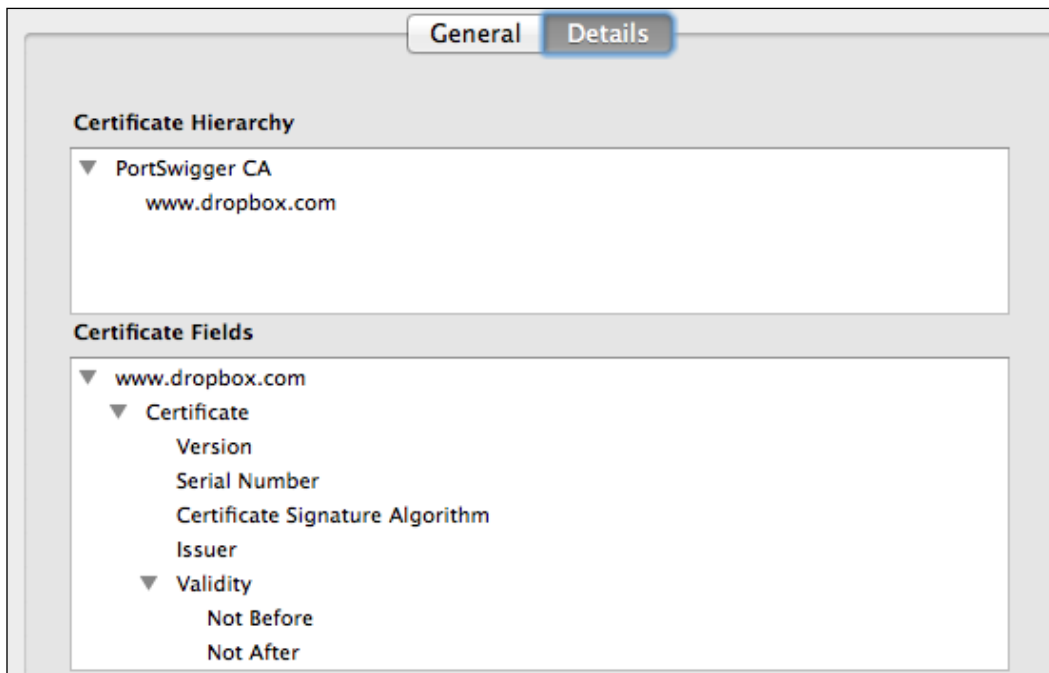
General Details

Certificate Hierarchy

PortSwigger CA
www.dropbox.com

Certificate Fields

www.dropbox.com
Certificate
Version
Serial Number
Certificate Signature Algorithm
Issuer
Validity
Not Before
Not After